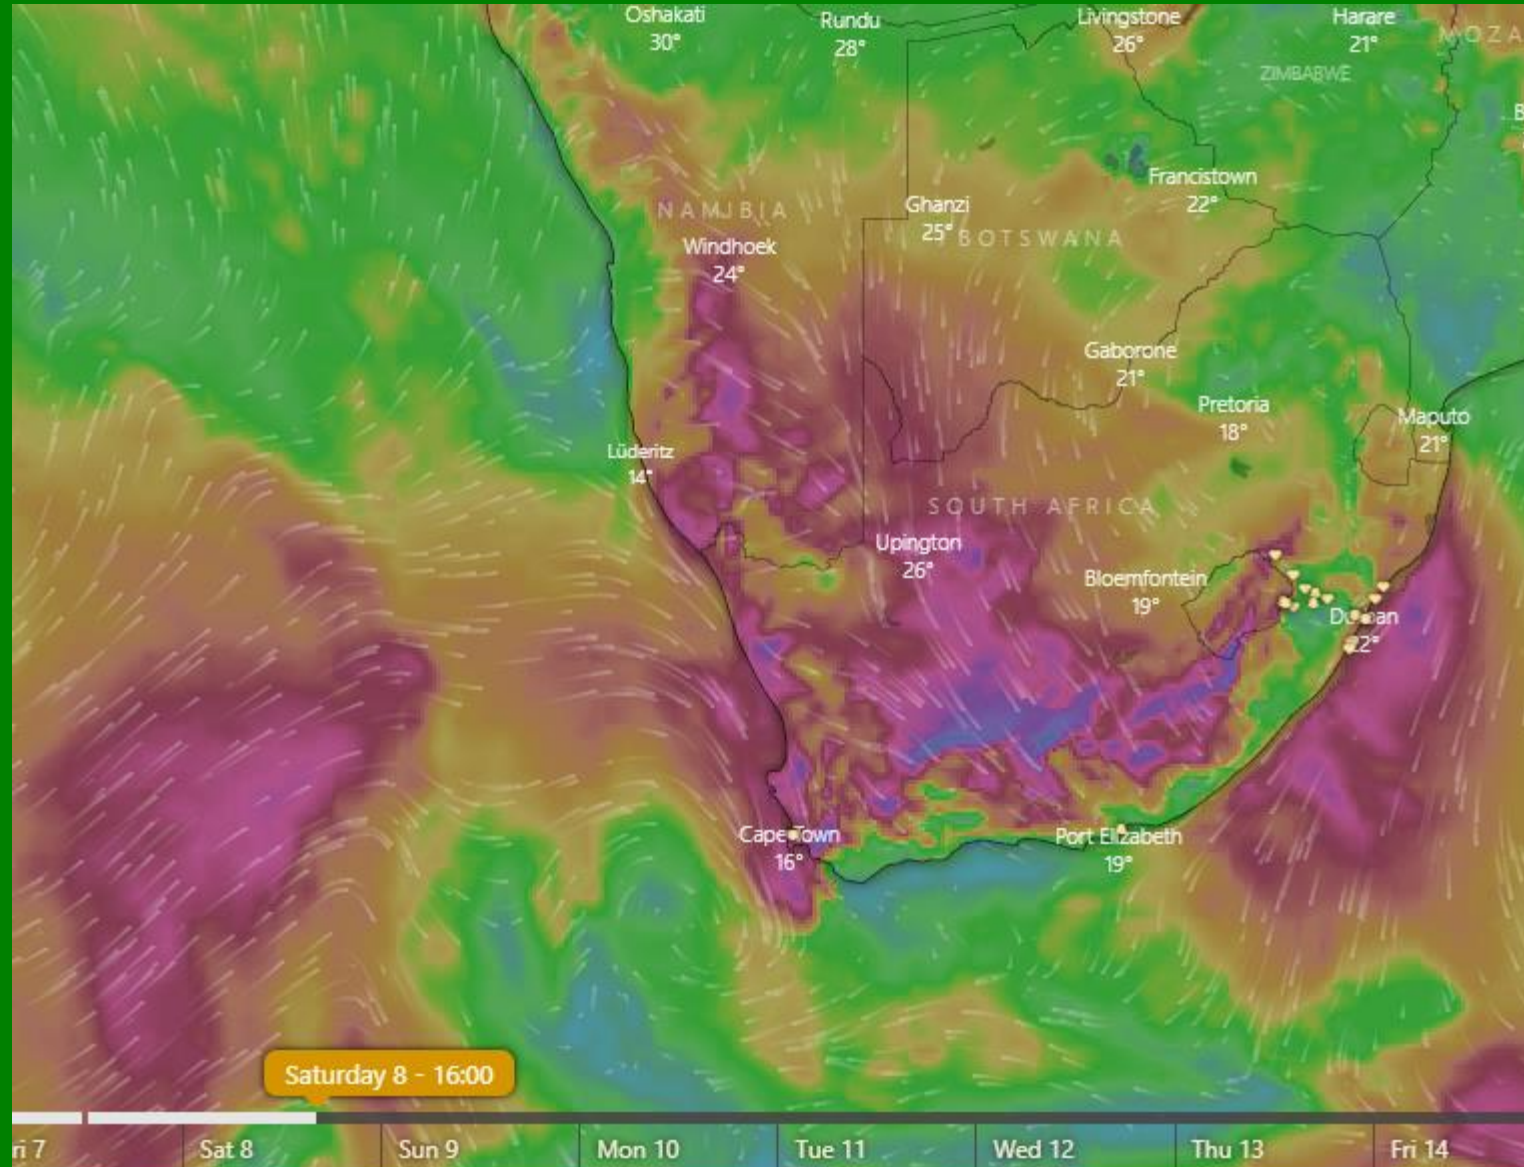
Oshakati
30°

Rundu
28°

Livingstone
26°

Harare
21°

MOZA

ZIMBABWE

B

Francistown
22°

NAMIBIA

Ghanzi
25°

BOTSWANA

Windhoek
24°

Gaborone
21°

Pretoria
18°

Maputo
21°

Lüderitz
14°

SOUTH AFRICA

Upington
26°

Bloemfontein
19°

D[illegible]an
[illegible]2°

Cape Town
16°

Port Elizabeth
19°

Saturday 8 - 16:00

ri 7 | Sat 8 | Sun 9 | Mon 10 | Tue 11 | Wed 12 | Thu 13 | Fri 14